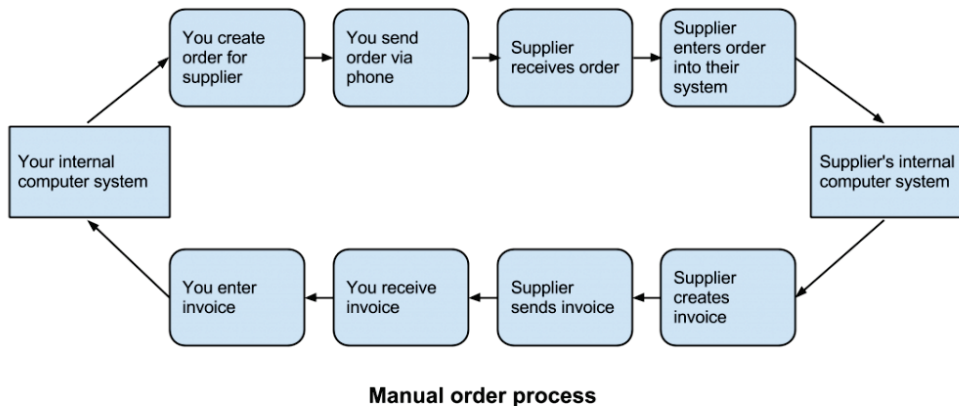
Your internal computer system

You create order for supplier

You send order via phone

Supplier receives order

Supplier enters order into their system

Supplier's internal computer system

Supplier creates invoice

Supplier sends invoice

You receive invoice

You enter invoice

Manual order process